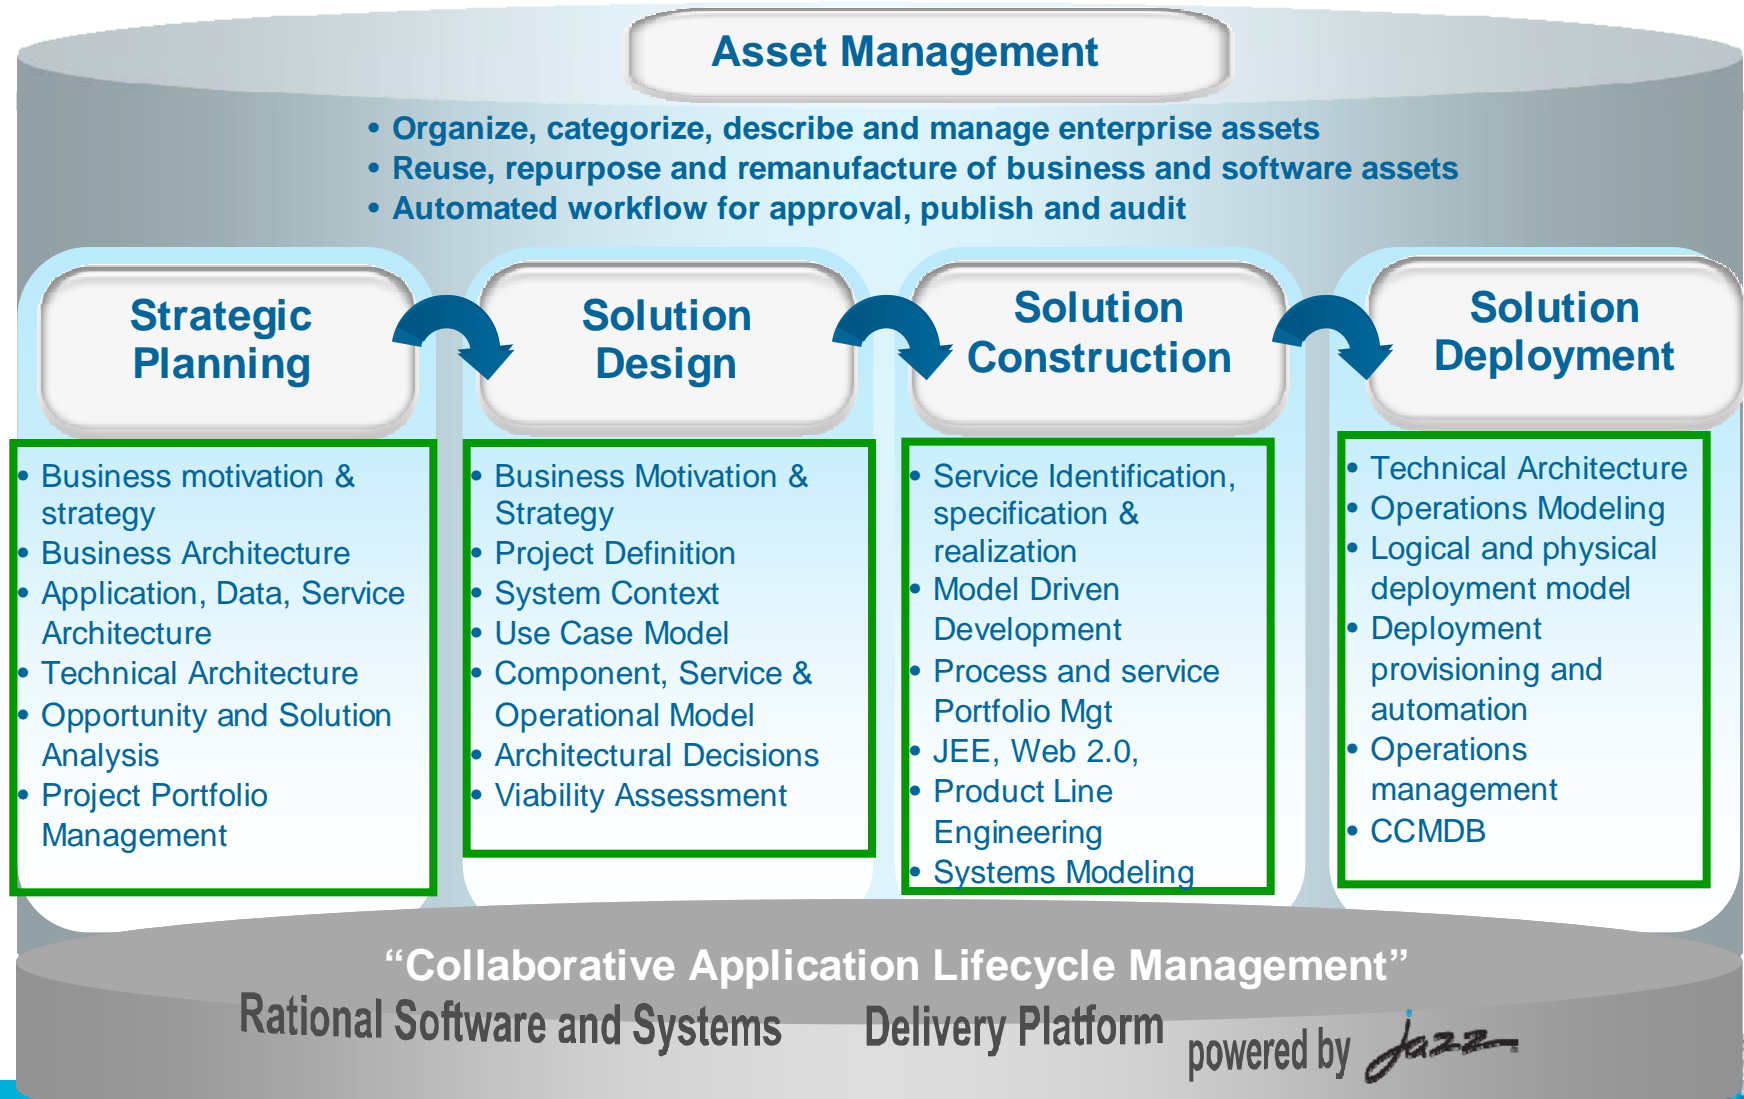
Asset Management

• Organize, categorize, describe and manage enterprise assets
• Reuse, repurpose and remanufacture of business and software assets
• Automated workflow for approval, publish and audit

Strategic Planning

• Business motivation & strategy
• Business Architecture
• Application, Data, Service Architecture
• Technical Architecture
• Opportunity and Solution Analysis
• Project Portfolio Management

Solution Design

• Business Motivation & Strategy
• Project Definition
• System Context
• Use Case Model
• Component, Service & Operational Model
• Architectural Decisions
• Viability Assessment

Solution Construction

• Service Identification, specification & realization
• Model Driven Development
• Process and service Portfolio Mgt
• JEE, Web 2.0,
• Product Line Engineering
• Systems Modeling

Solution Deployment

• Technical Architecture
• Operations Modeling
• Logical and physical deployment model
• Deployment provisioning and automation
• Operations management
• CCMDB

“Collaborative Application Lifecycle Management”
Rational Software and Systems Delivery Platform
powered by Jazz